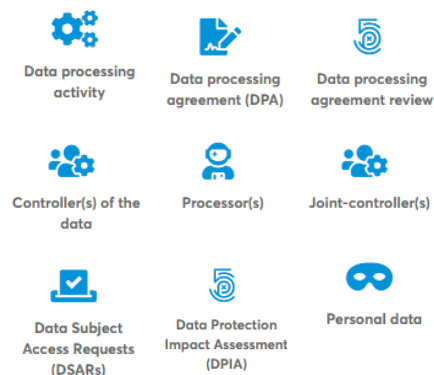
Data processing activity

Data processing agreement (DPA)

Data processing agreement review

Controller(s) of the data

Processor(s)

Joint-controller(s)

Data Subject Access Requests (DSARs)

Data Protection Impact Assessment (DPIA)

Personal data